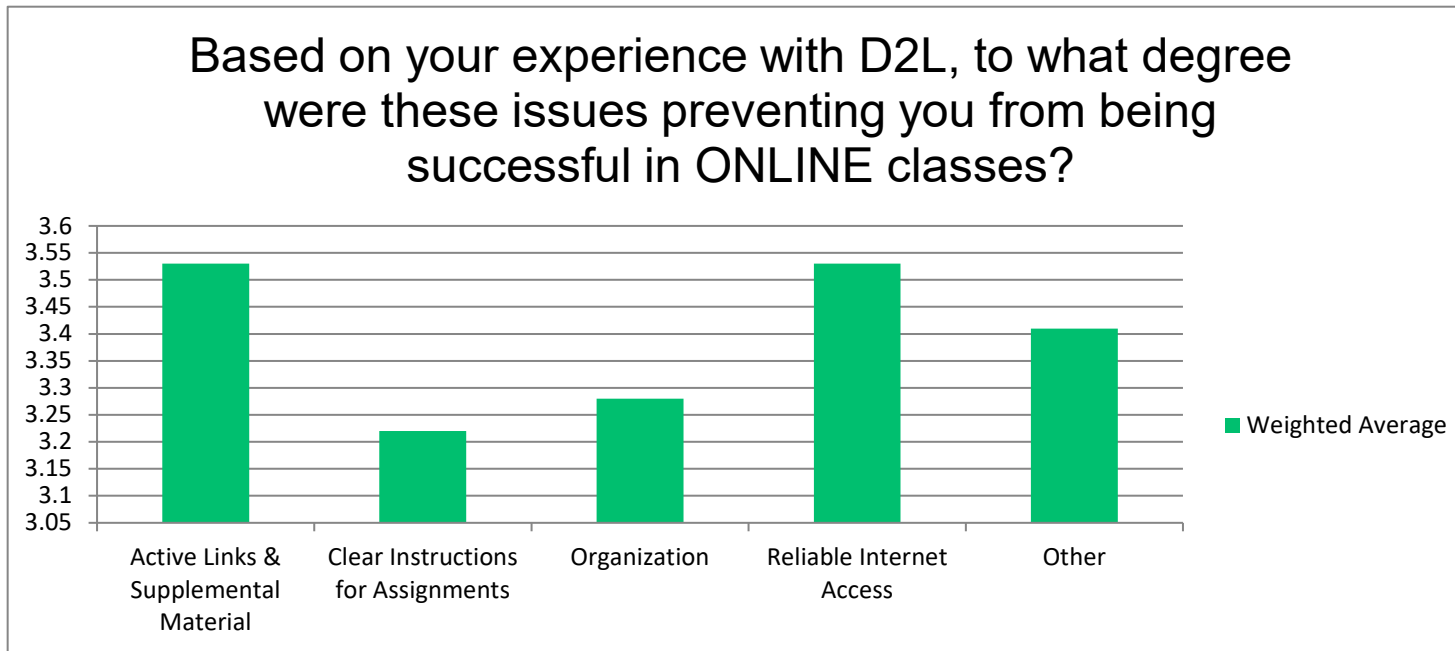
Based on your experience with D2L, to what degree were these issues preventing you from being successful in ONLINE classes?

3.6
3.55
3.5
3.45
3.4
3.35
3.3
3.25
3.2
3.15
3.1
3.05

Active Links & Supplemental Material
Clear Instructions for Assignments
Organization
Reliable Internet Access
Other

Weighted Average